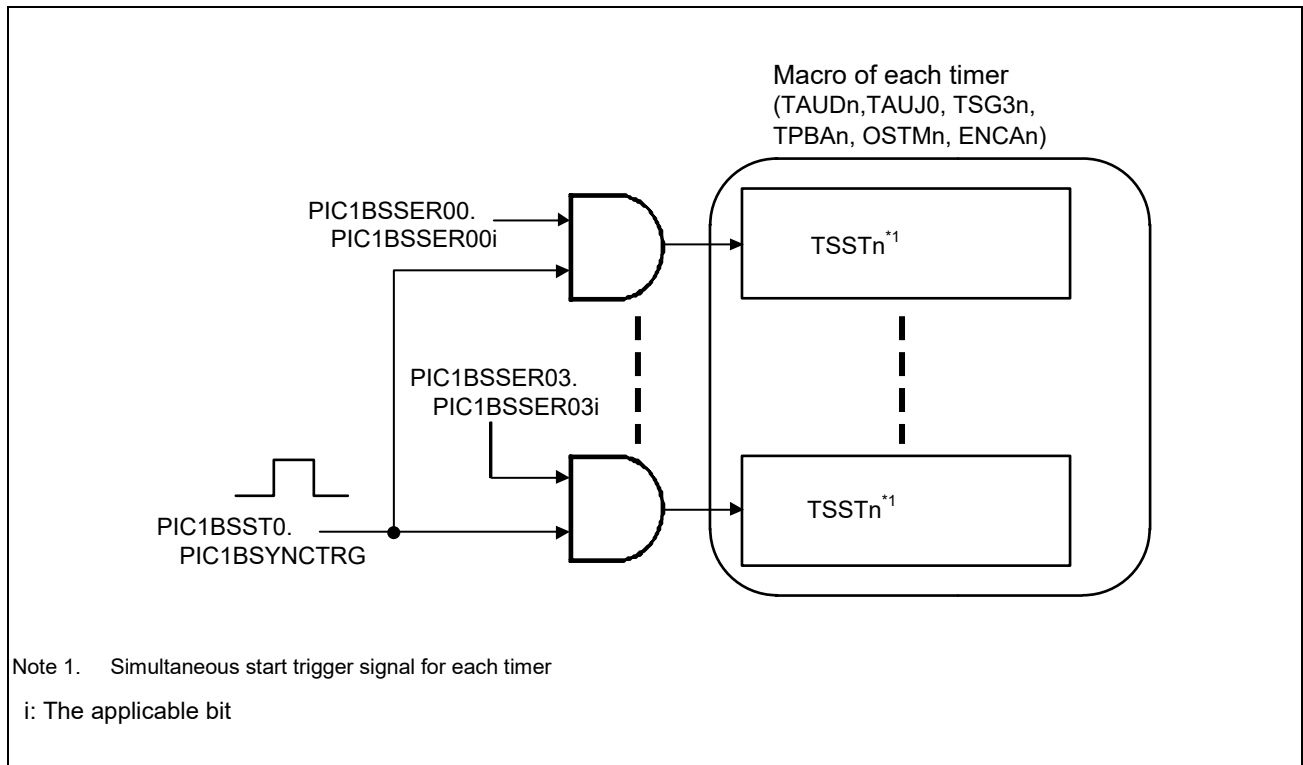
Macro of each timer
(TAUDn,TAUJ0, TSG3n, TPBAn, OSTMn, ENCAn)

PIC1BSSER00.
PIC1BSSER00i

TSSTn$^{*1}$

PIC1BSSER03.
PIC1BSSER03i

PIC1BSST0.
PIC1BSYNCTRG

TSSTn$^{*1}$

Note 1. Simultaneous start trigger signal for each timer

i: The applicable bit